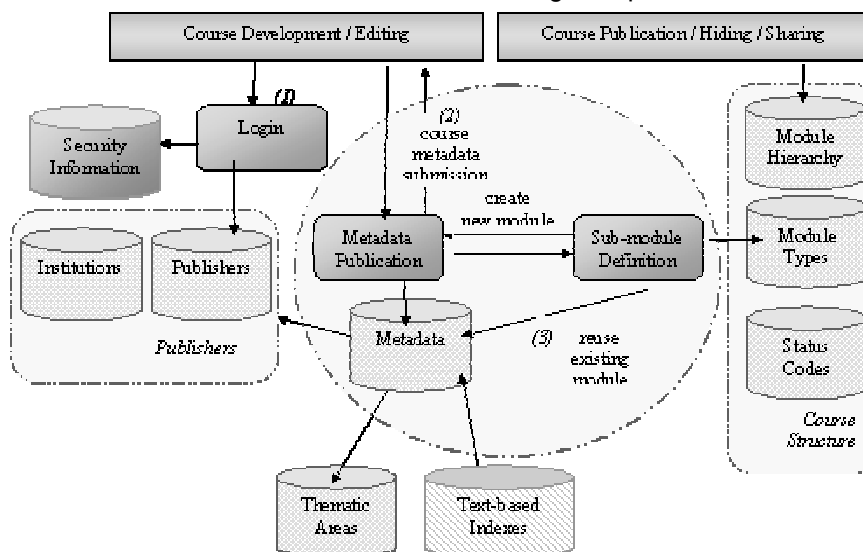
Course Development / Editing

Course Publication / Hiding / Sharing

(1)

Login

Security Information

(2) course metadata submission

create new module

Metadata Publication

Sub-module Definition

Module Hierarchy

Module Types

Status Codes

Course Structure

Institutions

Publishers

Publishers

Metadata

(3) reuse existing module

Thematic Areas

Text-based Indexes